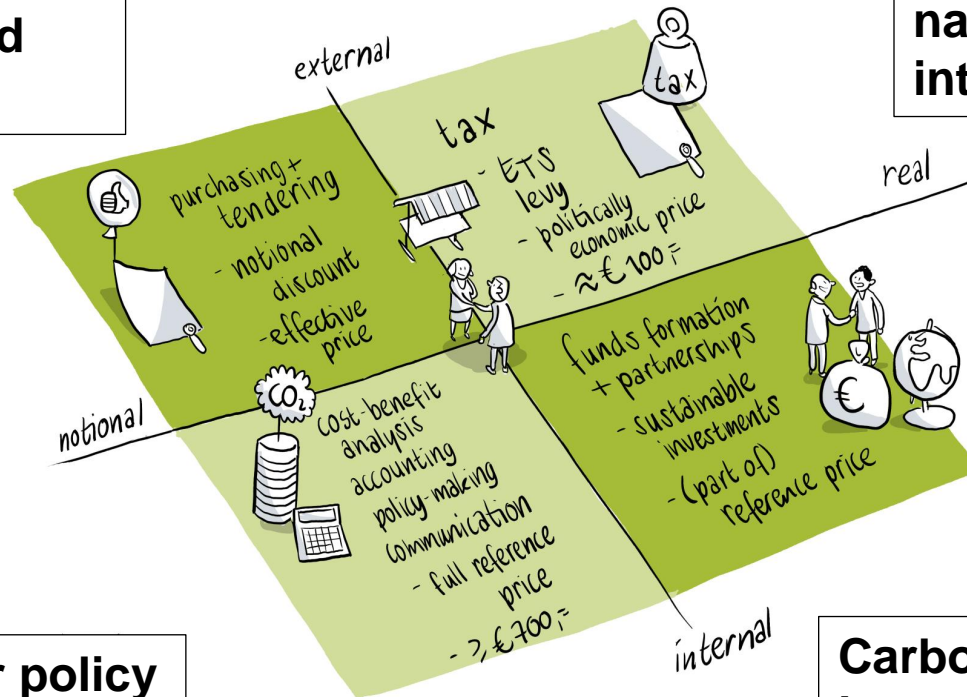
d

na
int

external

tax

tax
- ETS
levy
- politically
economic price
- ≈ € 100,-

real

purchasing + tendering
- notional
discount
- effective
price

funds formation
+ partnerships
- sustainable
investments
- (part of)
reference price

notional

$CO_2$

cost-benefit
analysis
accounting
policy-making
communication
- full reference
price
- ?, € 700,-

€

internal

r policy

Carbo